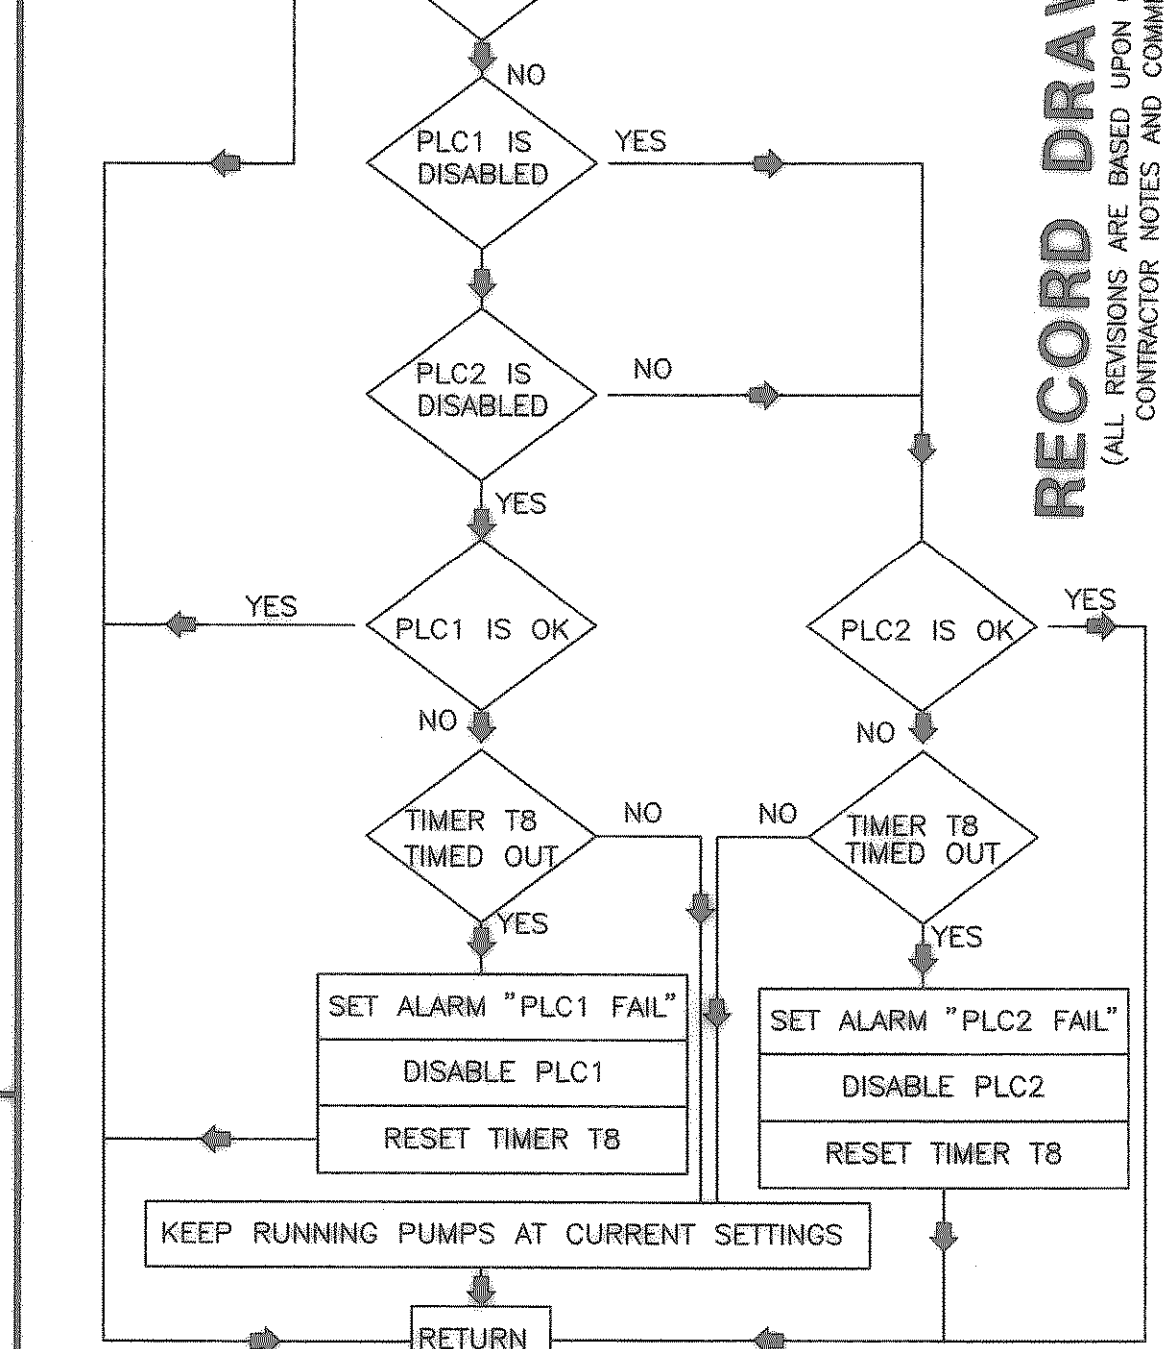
NO

PLC1 IS DISABLED

YES

PLC2 IS DISABLED

NO

YES

YES

PLC1 IS OK

PLC2 IS OK

YES

NO

NO

TIMER T8 TIMED OUT

NO

NO

TIMER T8 TIMED OUT

YES

YES

SET ALARM "PLC1 FAIL"

DISABLE PLC1

RESET TIMER T8

SET ALARM "PLC2 FAIL"

DISABLE PLC2

RESET TIMER T8

KEEP RUNNING PUMPS AT CURRENT SETTINGS

RETURN

RECORD DRAW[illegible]

(ALL REVISIONS ARE BASED UPON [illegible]
CONTRACTOR NOTES AND COMM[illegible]